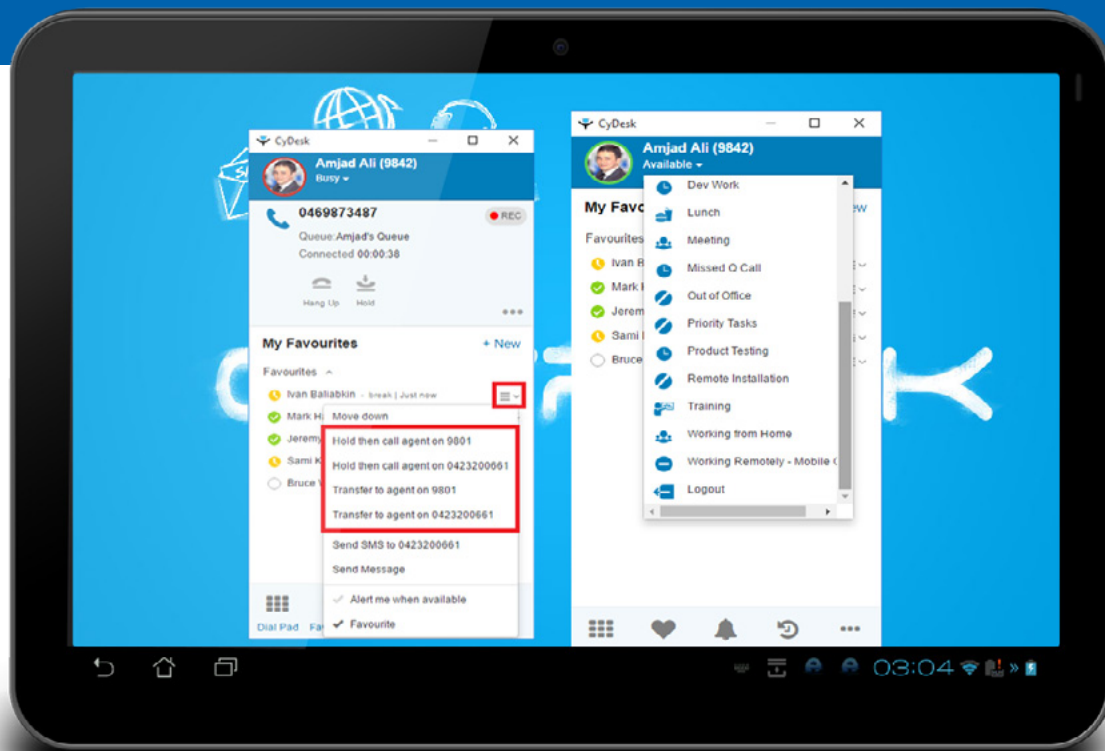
CyDesk

Amjad Ali (9842)
Busy

0469873487
REC
Queue: Amjad's Queue
Connected 00:00:38

Hang Up
Hold

My Favourites
+ New

Favourites

Ivan Baliabkin · break | Just now
Mark H
Jeremy
Sami K
Bruce

Move down
Hold then call agent on 9801
Hold then call agent on 0423200661
Transfer to agent on 9801
Transfer to agent on 0423200661
Send SMS to 0423200661
Send Message
Alert me when available
Favourite

Dial Pad
Fa

CyDesk

Amjad Ali (9842)
Available

My Favo
ew
Favourites
Ivan B
Mark
Jerem
Sami
Bruce

Dev Work
Lunch
Meeting
Missed Q Call
Out of Office
Priority Tasks
Product Testing
Remote Installation
Training
Working from Home
Working Remotely - Mobile C
Logout

03:04